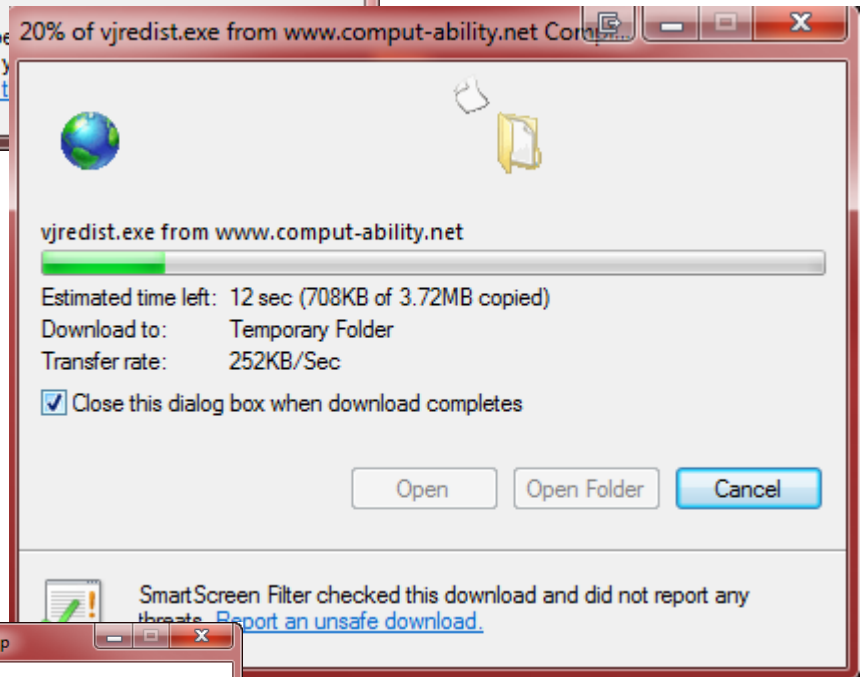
20% of vjredist.exe from www.comput-ability.net Comp

vjredist.exe from www.comput-ability.net

Estimated time left: 12 sec (708KB of 3.72MB copied)
Download to: Temporary Folder
Transfer rate: 252KB/Sec

Close this dialog box when download completes

Open
Open Folder
Cancel

SmartScreen Filter checked this download and did not report any threats. Report an unsafe download.

p